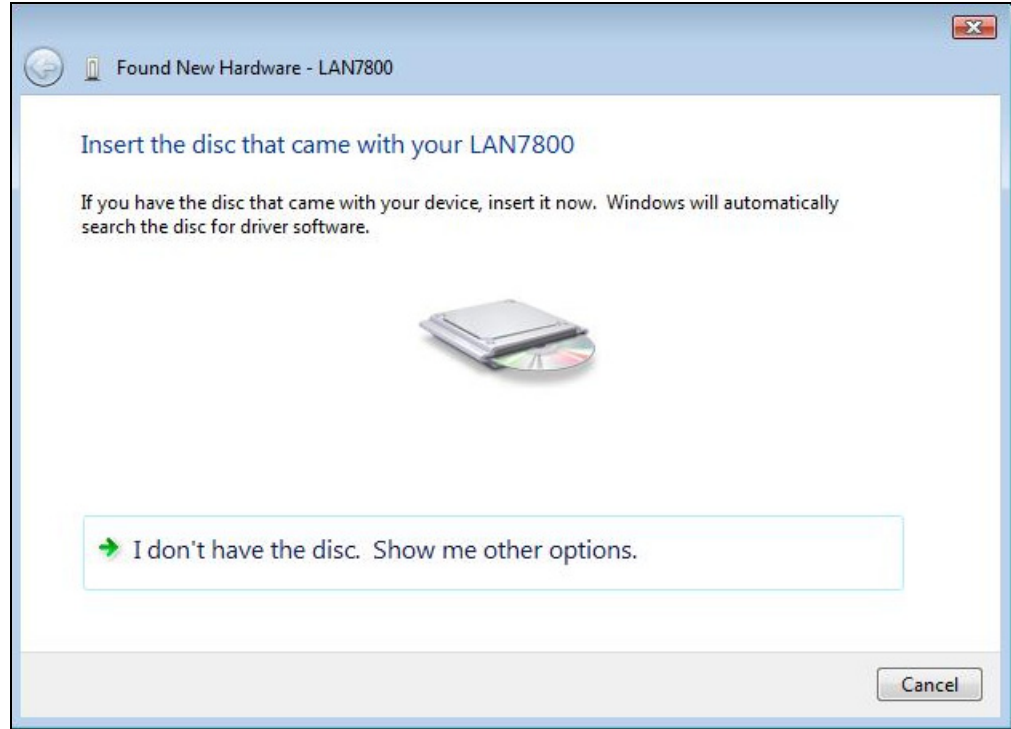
Found New Hardware - LAN7800

Insert the disc that came with your LAN7800

If you have the disc that came with your device, insert it now. Windows will automatically search the disc for driver software.

I don't have the disc. Show me other options.

Cancel